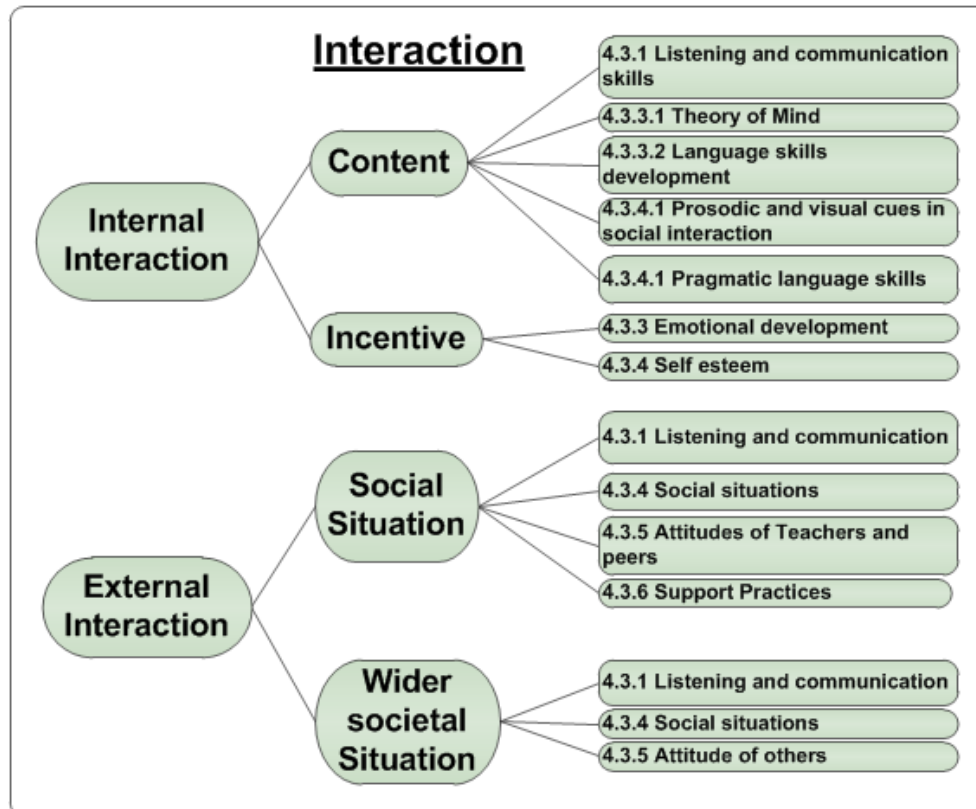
Interaction

Internal Interaction

Content

4.3.1 Listening and communication skills

4.3.3.1 Theory of Mind

4.3.3.2 Language skills development

4.3.4.1 Prosodic and visual cues in social interaction

4.3.4.1 Pragmatic language skills

Incentive

4.3.3 Emotional development

4.3.4 Self esteem

External Interaction

Social Situation

4.3.1 Listening and communication

4.3.4 Social situations

4.3.5 Attitudes of Teachers and peers

4.3.6 Support Practices

Wider societal Situation

4.3.1 Listening and communication

4.3.4 Social situations

4.3.5 Attitude of others